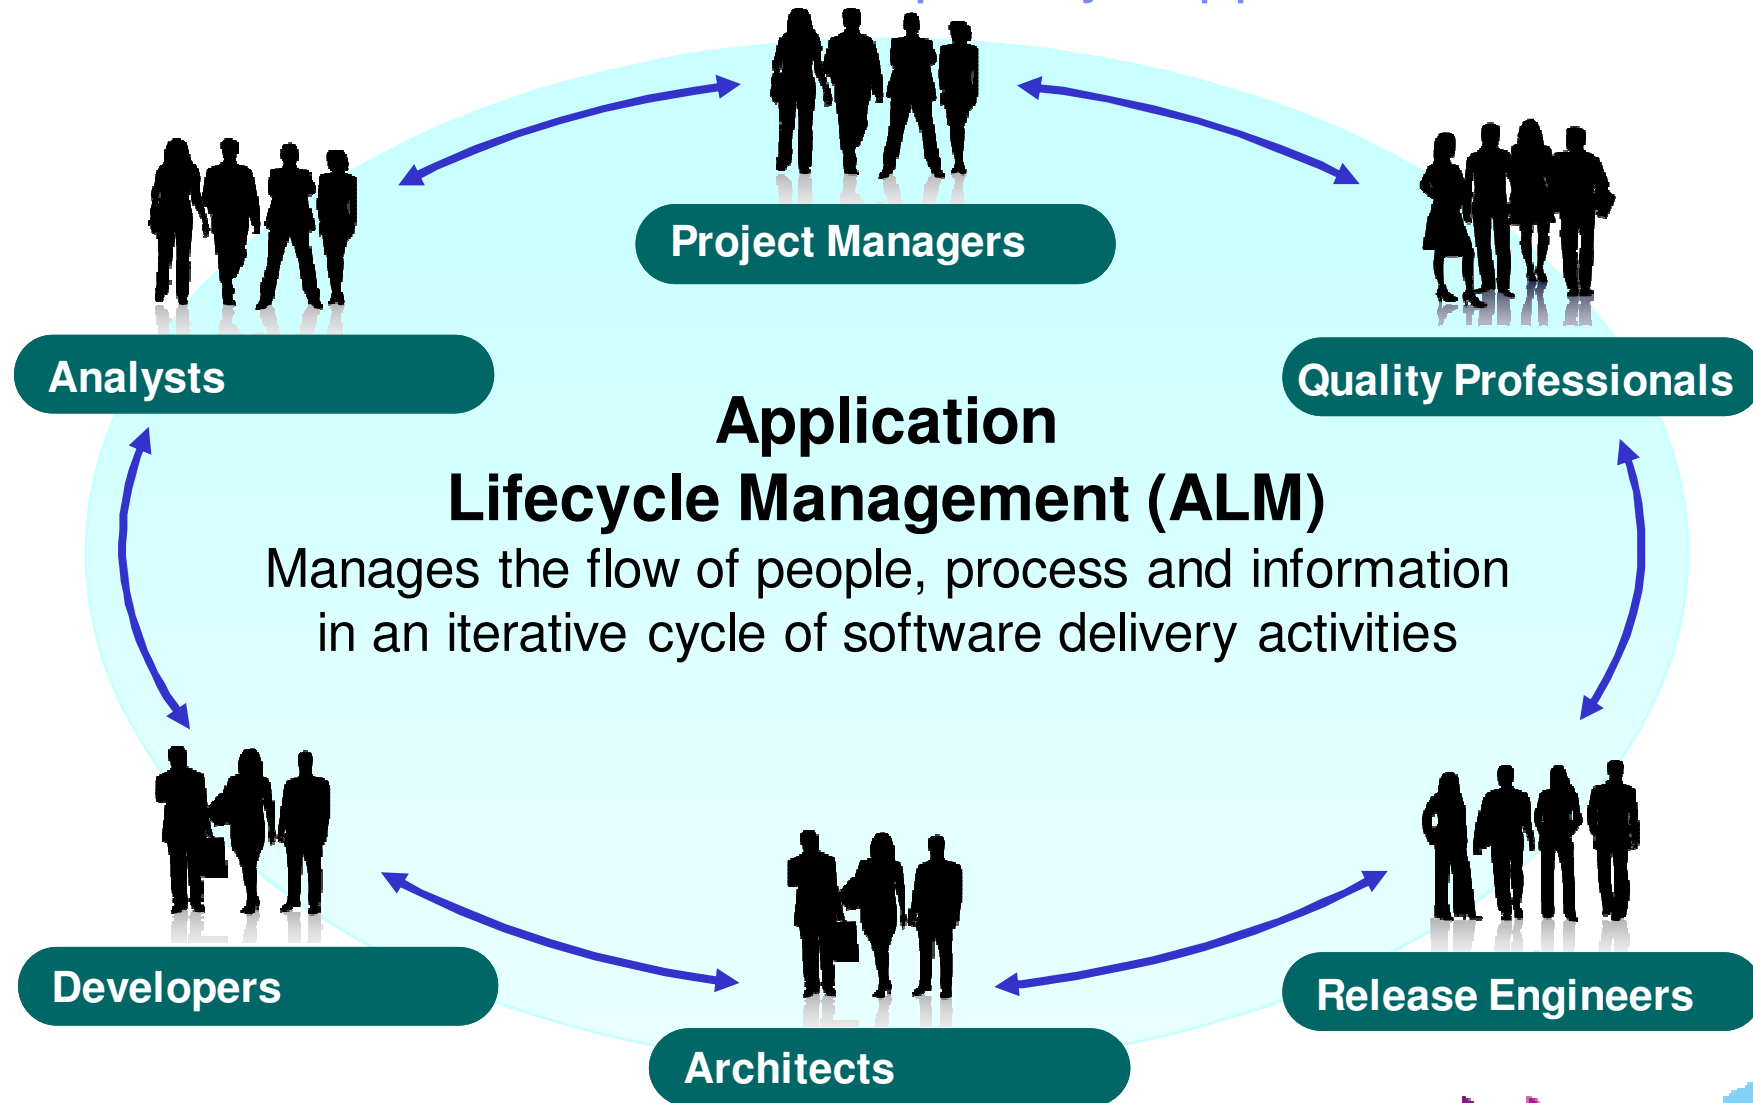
Project Managers

Analysts

Quality Professionals

Application Lifecycle Management (ALM)

Manages the flow of people, process and information in an iterative cycle of software delivery activities

Developers

Architects

Release Engineers